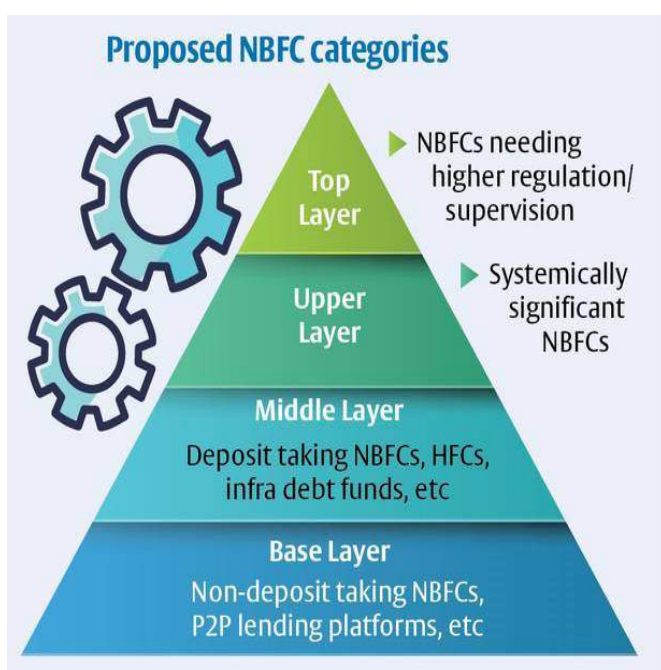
Proposed NBFC categories

Top Layer

NBFCs needing higher regulation/ supervision

Upper Layer

Systemically significant NBFCs

Middle Layer

Deposit taking NBFCs, HFCs, infra debt funds, etc

Base Layer

Non-deposit taking NBFCs, P2P lending platforms, etc